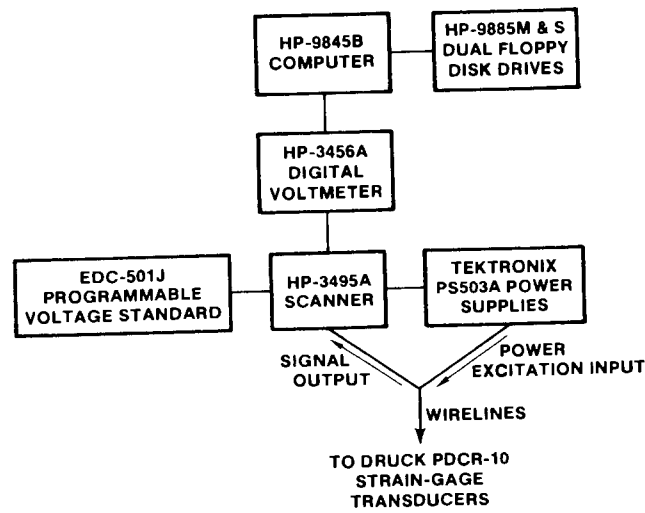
HP-9845B COMPUTER

HP-9885M & S DUAL FLOPPY DISK DRIVES

HP-3456A DIGITAL VOLTMETER

EDC-501J PROGRAMMABLE VOLTAGE STANDARD

HP-3495A SCANNER

TEKTRONIX PS503A POWER SUPPLIES

SIGNAL OUTPUT

POWER EXCITATION INPUT

WIRELINES

TO DRUCK PDCR-10 STRAIN-GAGE TRANSDUCERS